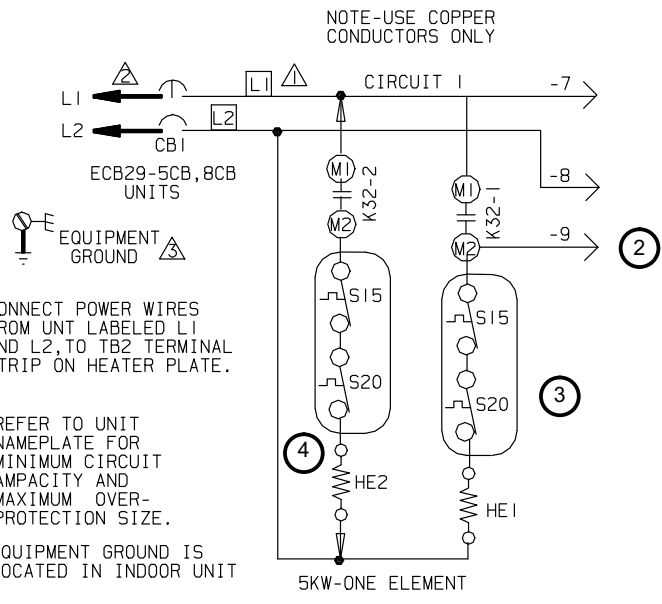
NOTE-USE COPPER CONDUCTORS ONLY

L1
2
L1
1
CIRCUIT 1
-7
L2
L2
CB1
-8
ECB29-5CB,8CB UNITS

EQUIPMENT GROUND
3

M1
K32-2
M2
M1
K32-1
M2
-9
2

ONNECT POWER WIRES ROM UNT LABELED L1 ND L2,TO TB2 TERMINAL TRIP ON HEATER PLATE.

S15
S15
S20
3
S20

REFER TO UNIT NAMEPLATE FOR MINIMUM CIRCUIT AMPACITY AND MAXIMUM OVER-PROTECTION SIZE.

4
HE2
HE1

EQUIPMENT GROUND IS OCATED IN INDOOR UNIT

5KW-ONE ELEMENT